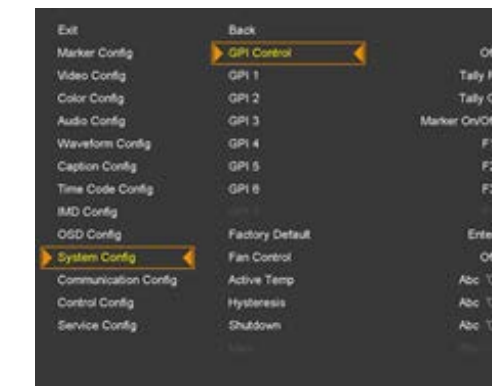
Exit
Marker Config
Video Config
Color Config
Audio Config
Waveform Config
Caption Config
Time Code Config
IMD Config
OSD Config
System Config
Communication Config
Control Config
Service Config

Back
GPI Control
GPI 1
GPI 2
GPI 3
GPI 4
GPI 5
GPI 6
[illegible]
Factory Default
Fan Control
Active Temp
Hysteresis
Shutdown
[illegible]

O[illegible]
Tally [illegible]
Tally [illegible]
Marker On/Of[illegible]
F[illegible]
F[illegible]
F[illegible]
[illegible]
Ente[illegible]
O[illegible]
Abc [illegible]
Abc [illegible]
Abc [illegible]
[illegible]